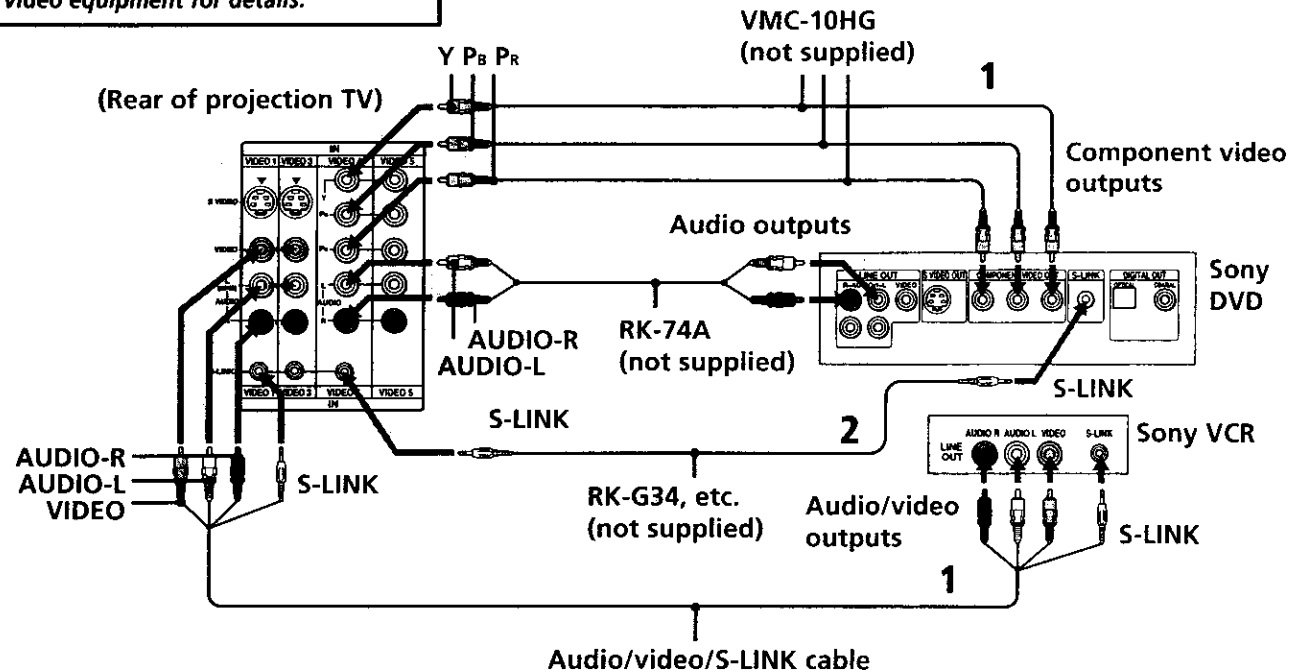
video equipment for details.

VMC-10HG
(not supplied)

Y $P_B$ $P_R$

1

(Rear of projection TV)

IN
VIDEO 1 VIDEO 2 VIDEO 4 VIDEO 5
S VIDEO
VIDEO
AUDIO
L
R
S-LINK
VIDEO 1 VIDEO 2 VIDEO 4 VIDEO 5
IN

Component video outputs

Audio outputs

LINE OUT
S VIDEO OUT
COMPONENT VIDEO OUT
S-LINK
DIGITAL OUT
OPTICAL COAXIAL

Sony DVD

AUDIO-R
AUDIO-L

RK-74A
(not supplied)

S-LINK

S-LINK

2

Sony VCR

LINE OUT AUDIO R AUDIO L VIDEO S-LINK

AUDIO-R
AUDIO-L
VIDEO

S-LINK

RK-G34, etc.
(not supplied)

Audio/video outputs

S-LINK

1

Audio/video/S-LINK cable